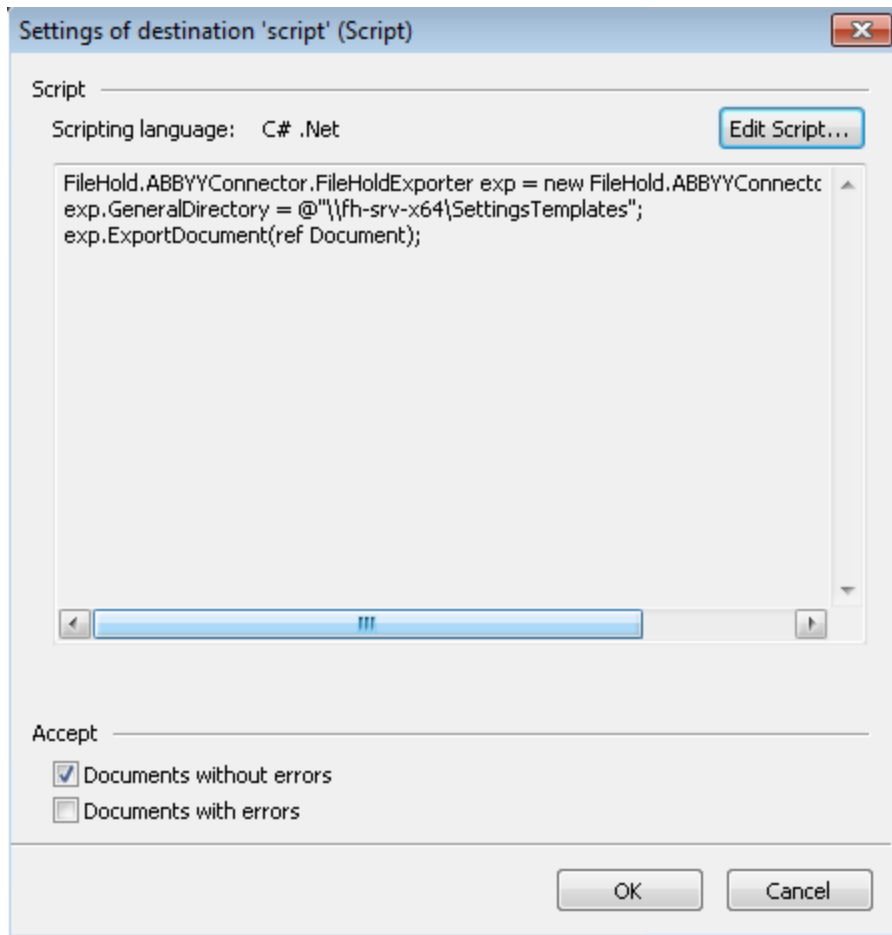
Settings of destination 'script' (Script)

Script

Scripting language: C# .Net

Edit Script...

FileHold.ABBYYConnector.FileHoldExporter exp = new FileHold.ABBYYConnecto
exp.GeneralDirectory = @"\\fh-srv-x64\SettingsTemplates";
exp.ExportDocument(ref Document);

Accept

Documents without errors

Documents with errors

OK

Cancel